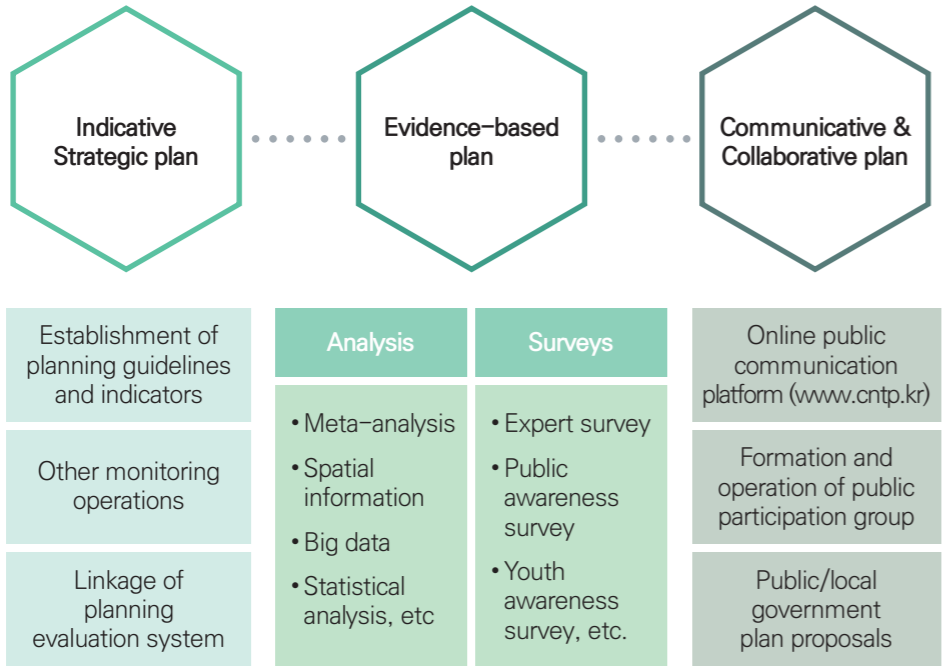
Indicative Strategic plan

Evidence–based plan

Communicative & Collaborative plan

Establishment of planning guidelines and indicators

Other monitoring operations

Linkage of planning evaluation system

Analysis

• Meta–analysis
• Spatial information
• Big data
• Statistical analysis, etc

Surveys

• Expert survey
• Public awareness survey
• Youth awareness survey, etc.

Online public communication platform (www.cntp.kr)

Formation and operation of public participation group

Public/local government plan proposals